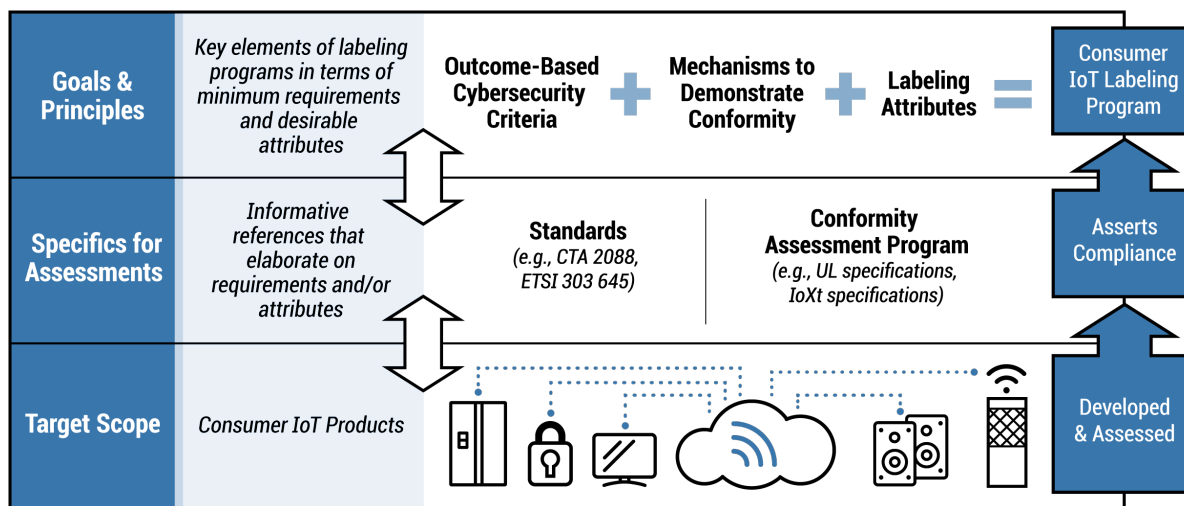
Goals & Principles

Key elements of labeling programs in terms of minimum requirements and desirable attributes

Outcome-Based Cybersecurity Criteria + Mechanisms to Demonstrate Conformity + Labeling Attributes =

Consumer IoT Labeling Program

Specifics for Assessments

Informative references that elaborate on requirements and/or attributes

Standards
(e.g., CTA 2088, ETSI 303 645)

Conformity Assessment Program
(e.g., UL specifications, IoXt specifications)

Asserts Compliance

Target Scope

Consumer IoT Products

Developed & Assessed